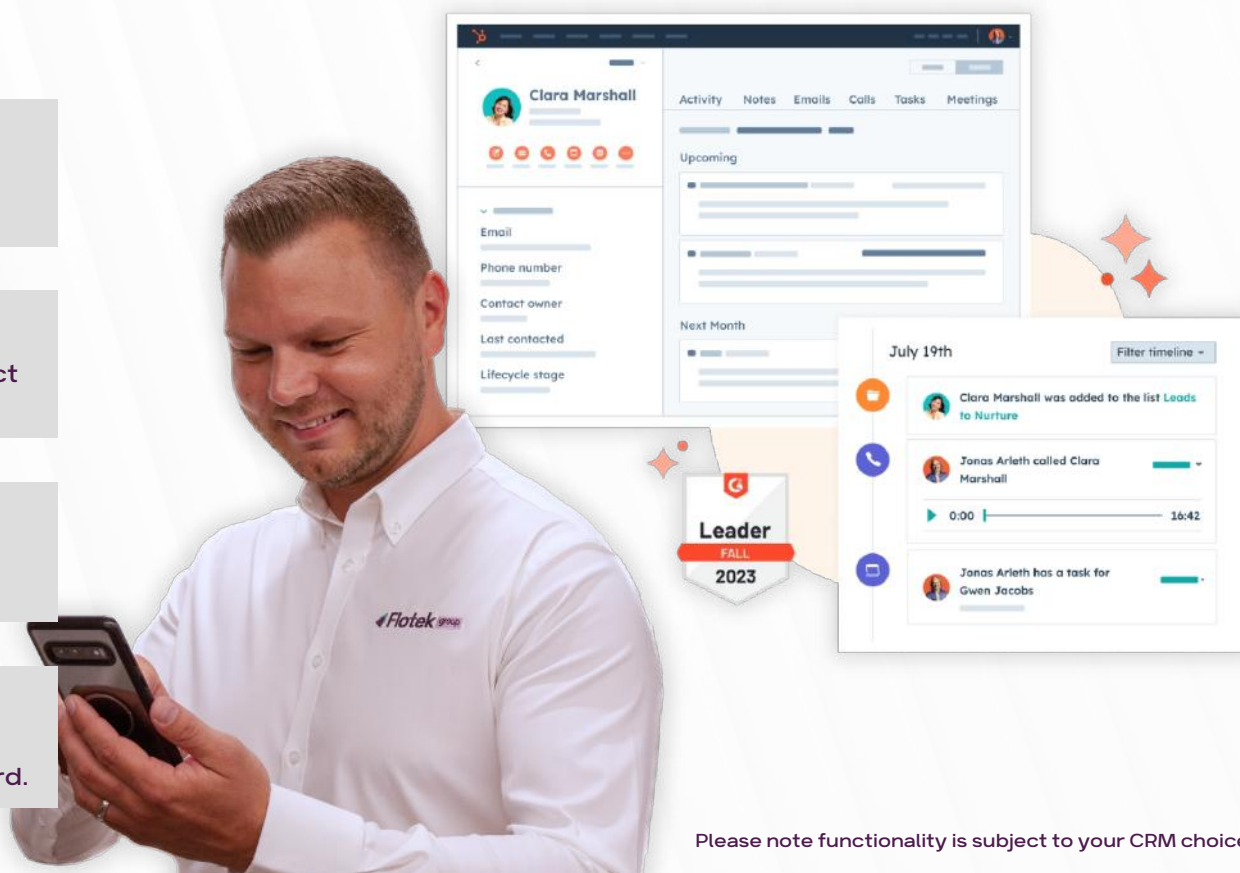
ct

rd.

Clara Marshall

Email

Phone number

Contact owner

Last contacted

Lifecycle stage

Activity Notes Emails Calls Tasks Meetings

Upcoming

Next Month

July 19th

Filter timeline

Clara Marshall was added to the list Leads to Nurture

Jonas Arleth called Clara Marshall

0:00

16:42

Jonas Arleth has a task for Gwen Jacobs

G

Leader

FALL

2023

Flotek group

Please note functionality is subject to your CRM choic